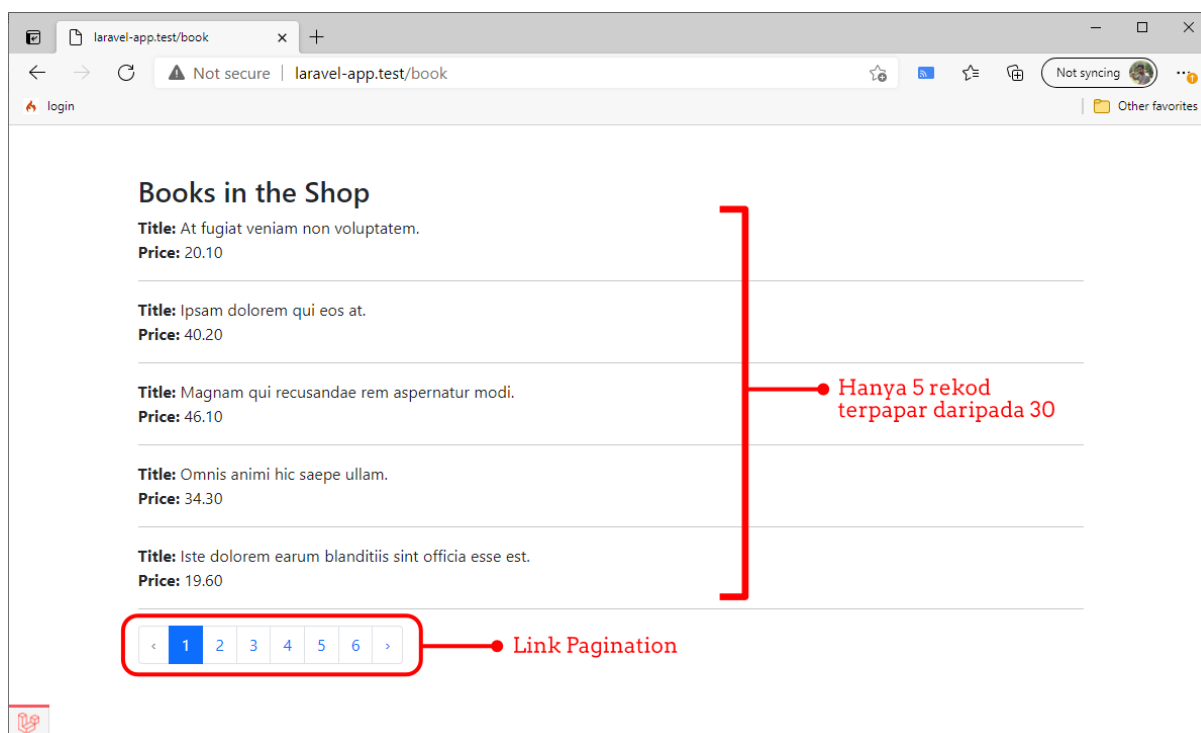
laravel-app.test/book

Not secure | laravel-app.test/book

Not syncing

login

Other favorites

Books in the Shop

**Title:** At fugiat veniam non voluptatem.
**Price:** 20.10

**Title:** Ipsam dolorem qui eos at.
**Price:** 40.20

**Title:** Magnam qui recusandae rem aspernatur modi.
**Price:** 46.10

**Title:** Omnis animi hic saepe ullam.
**Price:** 34.30

**Title:** Iste dolorem earum blanditiis sint officia esse est.
**Price:** 19.60

‹ 1 2 3 4 5 6 ›

Hanya 5 rekod terpapar daripada 30

Link Pagination